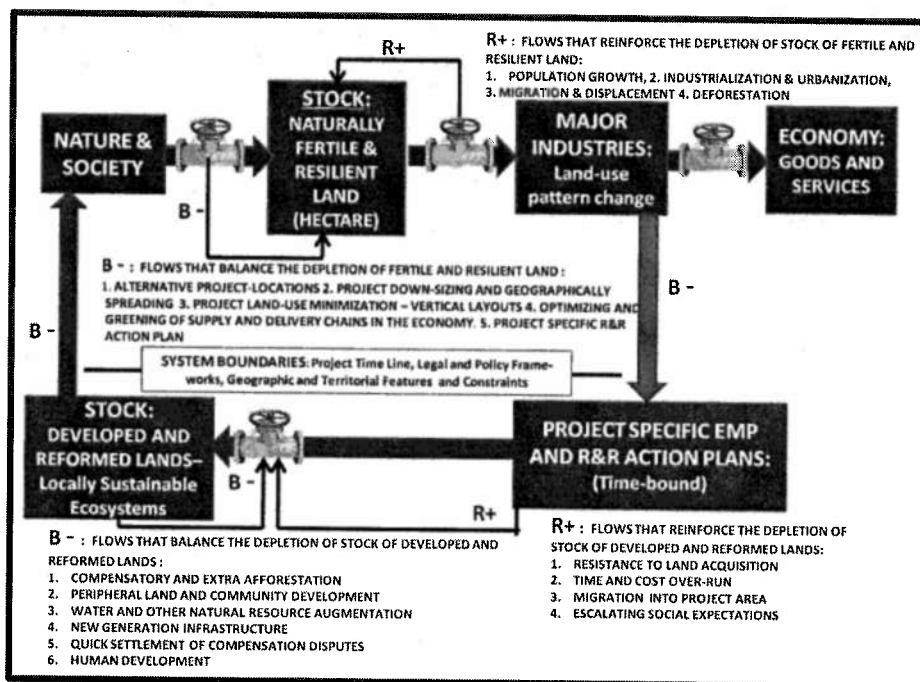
R+

R+ : FLOWS THAT REINFORCE THE DEPLETION OF STOCK OF FERTILE AND RESILIENT LAND:
1. POPULATION GROWTH, 2. INDUSTRIALIZATION & URBANIZATION, 3. MIGRATION & DISPLACEMENT 4. DEFORESTATION

NATURE & SOCIETY

STOCK: NATURALLY FERTILE & RESILIENT LAND (HECTARE)

MAJOR INDUSTRIES: Land-use pattern change

ECONOMY: GOODS AND SERVICES

B -

B - : FLOWS THAT BALANCE THE DEPLETION OF FERTILE AND RESILIENT LAND :
1. ALTERNATIVE PROJECT-LOCATIONS 2. PROJECT DOWN-SIZING AND GEOGRAPHICALLY SPREADING 3. PROJECT LAND-USE MINIMIZATION – VERTICAL LAYOUTS 4. OPTIMIZING AND GREENING OF SUPPLY AND DELIVERY CHAINS IN THE ECONOMY. 5. PROJECT SPECIFIC R&R ACTION PLAN

B -

B -

SYSTEM BOUNDARIES: Project Time Line, Legal and Policy Frameworks, Geographic and Territorial Features and Constraints

STOCK: DEVELOPED AND REFORMED LANDS– Locally Sustainable Ecosystems

B -

PROJECT SPECIFIC EMP AND R&R ACTION PLANS: (Time-bound)

R+

B - : FLOWS THAT BALANCE THE DEPLETION OF STOCK OF DEVELOPED AND REFORMED LANDS :
1. COMPENSATORY AND EXTRA AFFORESTATION
2. PERIPHERAL LAND AND COMMUNITY DEVELOPMENT
3. WATER AND OTHER NATURAL RESOURCE AUGMENTATION
4. NEW GENERATION INFRASTRUCTURE
5. QUICK SETTLEMENT OF COMPENSATION DISPUTES
6. HUMAN DEVELOPMENT

R+ : FLOWS THAT REINFORCE THE DEPLETION OF STOCK OF DEVELOPED AND REFORMED LANDS:
1. RESISTANCE TO LAND ACQUISITION
2. TIME AND COST OVER-RUN
3. MIGRATION INTO PROJECT AREA
4. ESCALATING SOCIAL EXPECTATIONS